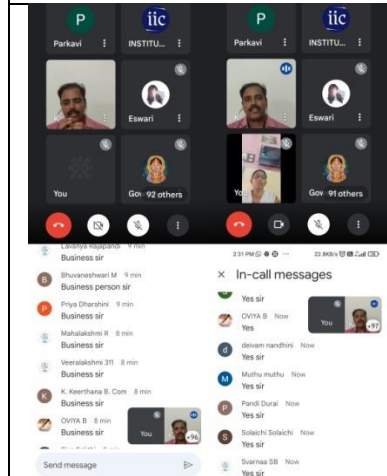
P
Parkavi
iic
INSTITU...
Eswari
You
Gov 92 others

P
Parkavi
iic
INSTITU...
Eswari
You
Gov 91 others

Lavanya Rajapandi 9 min
B Bhuvaneshwari M 9 min
Business person sir
P Priya Dharshini 9 min
Business sir
Mahalakshmi R 8 min
Business sir
Veeralakshmi 311 8 min
Business sir
K. Keerthana B. Com 8 min
Business sir
OVIYA B 8 min
Business sir
You
+96
Send message

2:31 PM
22.8KB/s
× In-call messages
Yes sir
OVIYA B Now
Yes
You
+97
d deivam nandhini Now
Yes sir
M Muthu nandhini Now
Yes sir
Pandi Durai Now
Yes sir
S Solaichi Solaichi Now
Yes sir
Svarnaa SB Now
Yes sir